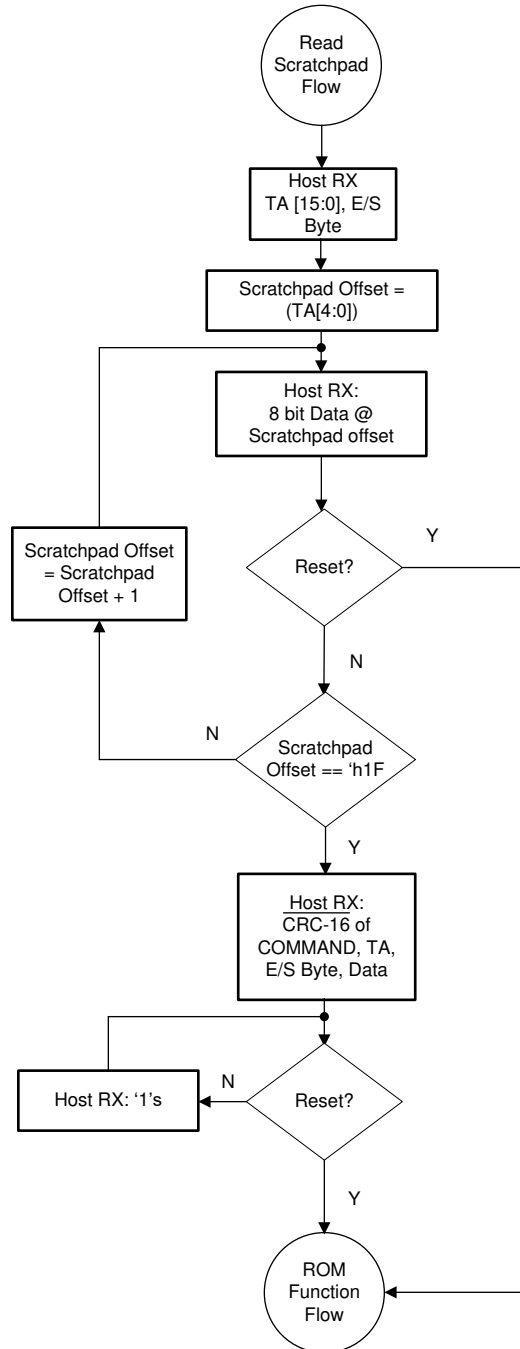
Read Scratchpad Flow

Host RX TA [15:0], E/S Byte

Scratchpad Offset = (TA[4:0])

Host RX: 8 bit Data @ Scratchpad offset

Scratchpad Offset = Scratchpad Offset + 1

Reset?

Y

N

N

Scratchpad Offset == 'h1F

Y

Host RX: CRC-16 of COMMAND, TA, E/S Byte, Data

Host RX: '1's

N

Reset?

Y

ROM Function Flow